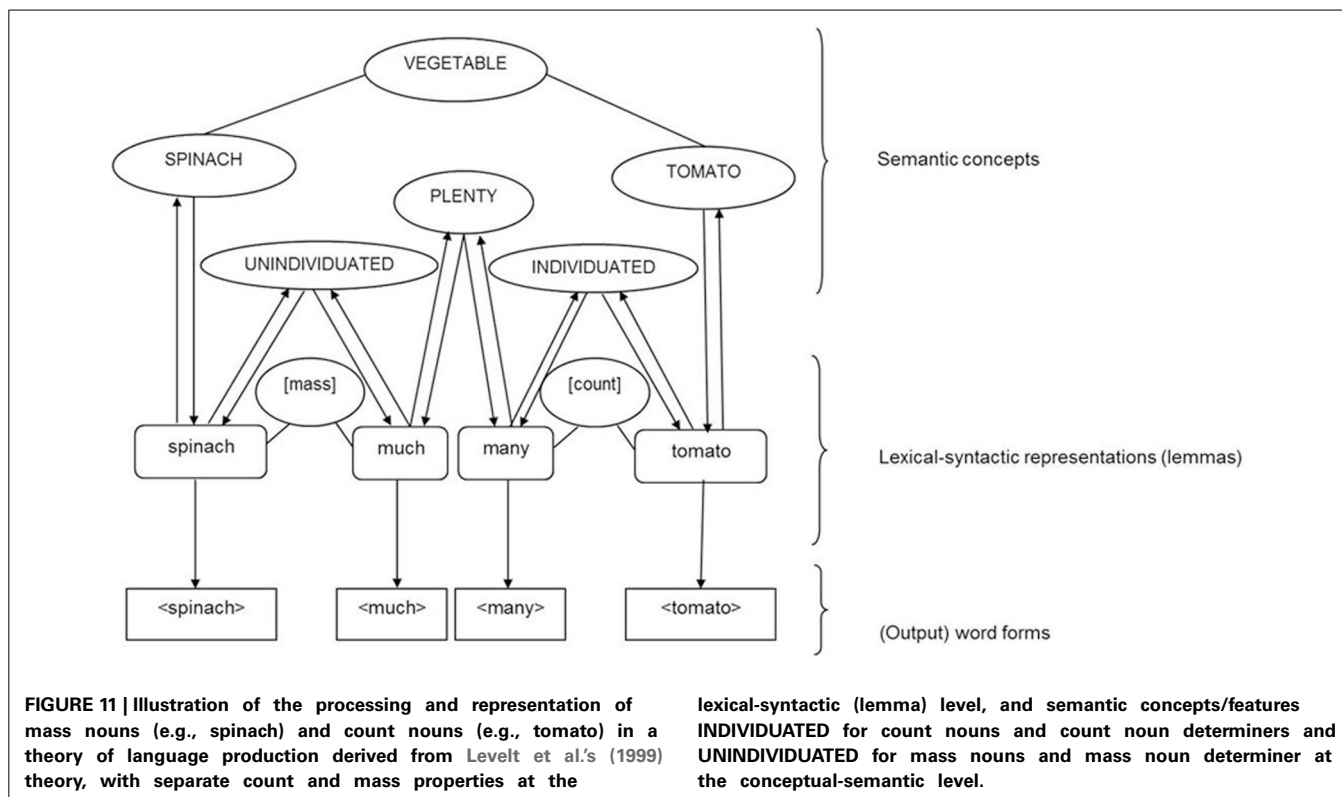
VEGETABLE

SPINACH

TOMATO

PLENTY

UNINDIVIDUATED

INDIVIDUATED

Semantic concepts

[mass]

[count]

spinach

much

many

tomato

Lexical-syntactic representations (lemmas)

<spinach>

<much>

<many>

<tomato>

(Output) word forms

**FIGURE 11 | Illustration of the processing and representation of mass nouns (e.g., spinach) and count nouns (e.g., tomato) in a theory of language production derived from Levelt et al.'s (1999) theory, with separate count and mass properties at the lexical-syntactic (lemma) level, and semantic concepts/features INDIVIDUATED for count nouns and count noun determiners and UNINDIVIDUATED for mass nouns and mass noun determiner at the conceptual-semantic level.**